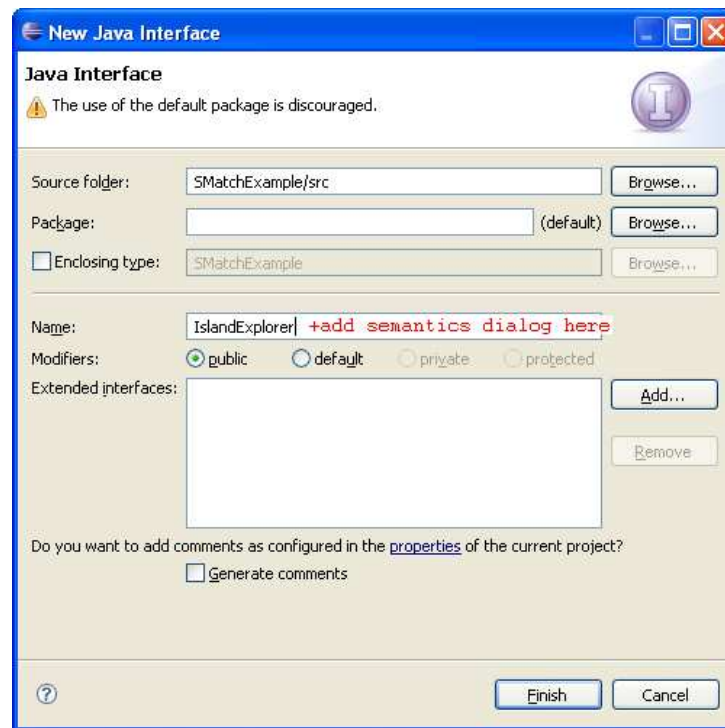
New Java Interface

Java Interface

The use of the default package is discouraged.

Source folder: SMatchExample/src Browse...

Package: (default) Browse...

Enclosing type: SMatchExample Browse...

Name: IslandExplorer +add semantics dialog here

Modifiers: public default private protected

Extended interfaces: Add... Remove

Do you want to add comments as configured in the properties of the current project?

Generate comments

?

Finish Cancel